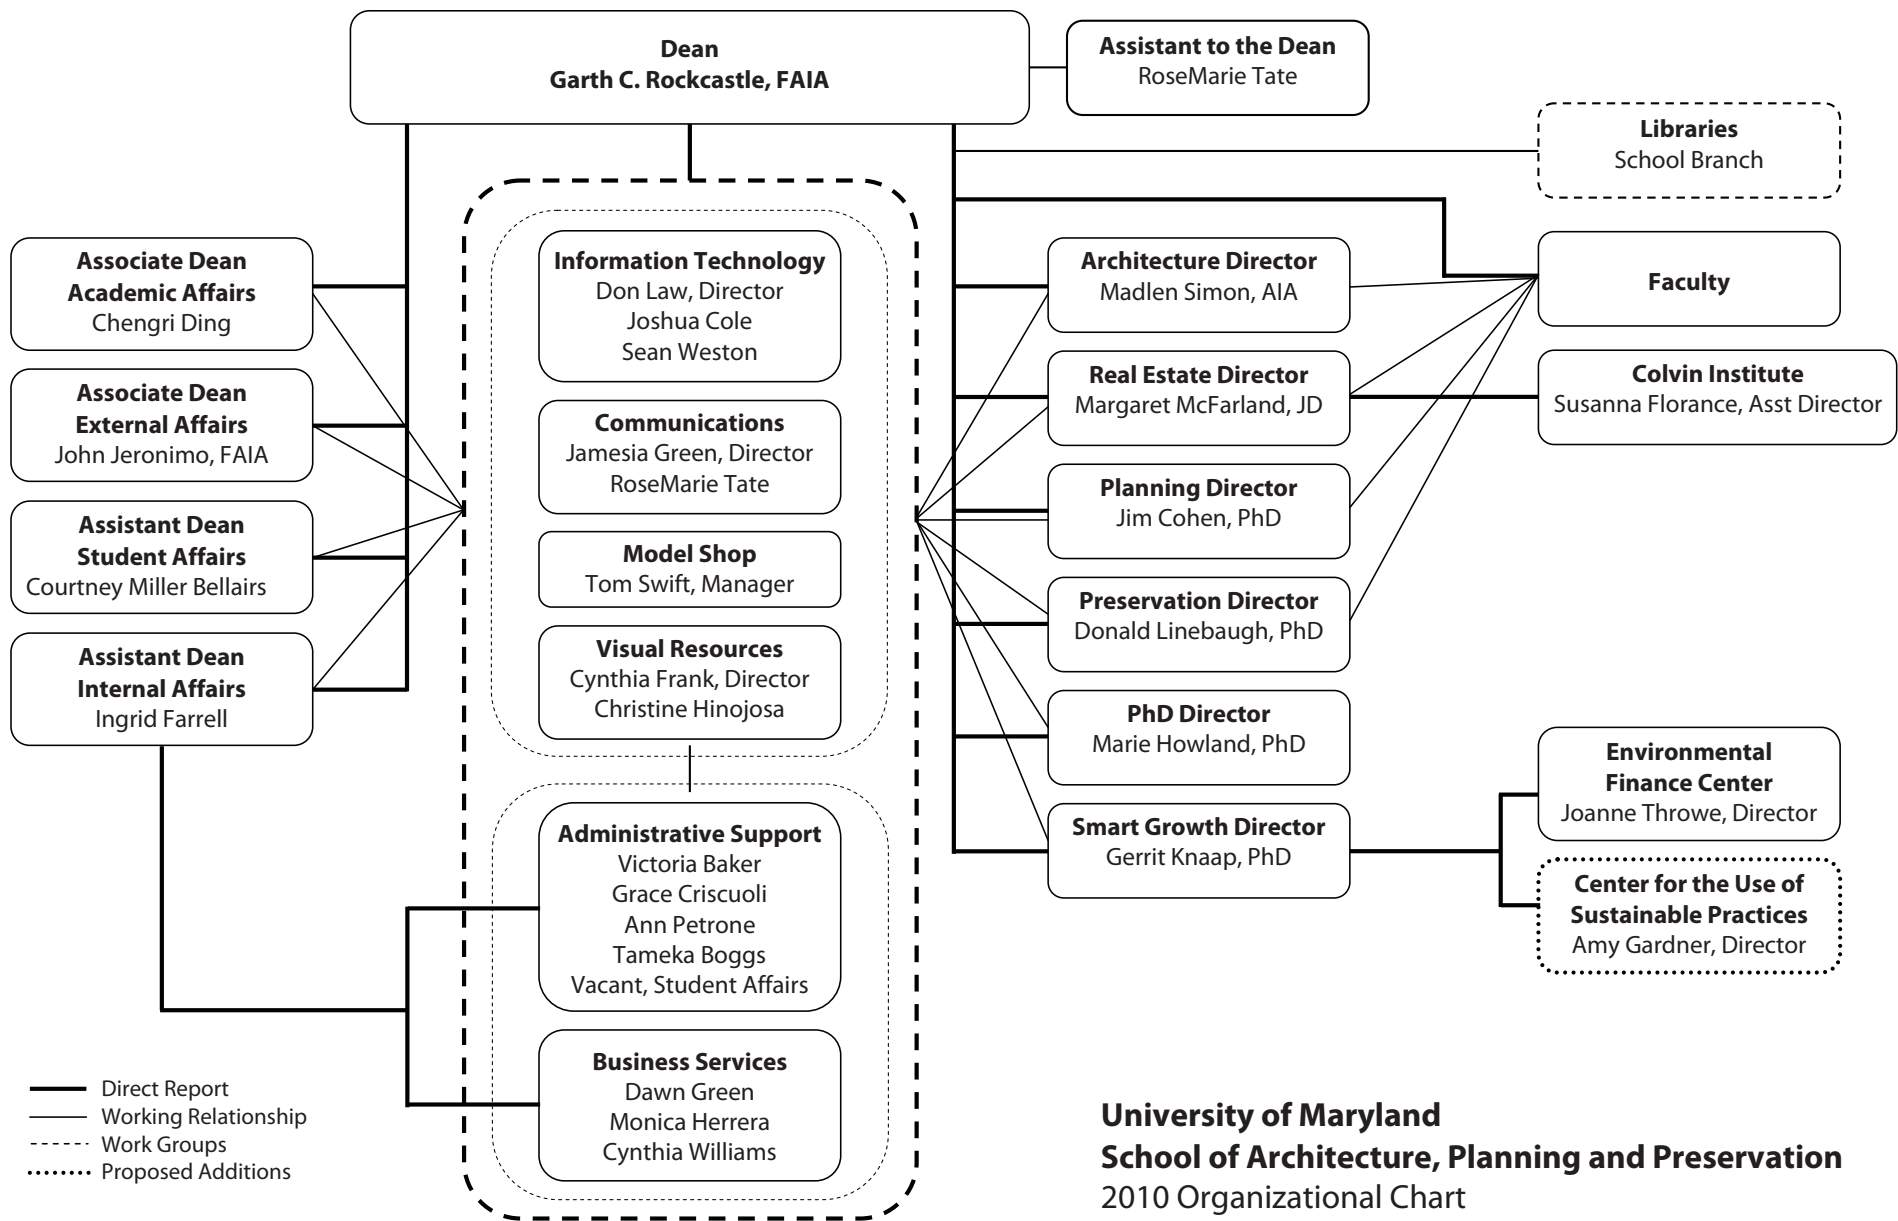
Dean
Garth C. Rockcastle, FAIA

Assistant to the Dean
RoseMarie Tate

Libraries
School Branch

Associate Dean
Academic Affairs
Chengri Ding

Associate Dean
External Affairs
John Jeronimo, FAIA

Assistant Dean
Student Affairs
Courtney Miller Bellairs

Assistant Dean
Internal Affairs
Ingrid Farrell

Information Technology
Don Law, Director
Joshua Cole
Sean Weston

Communications
Jamesia Green, Director
RoseMarie Tate

Model Shop
Tom Swift, Manager

Visual Resources
Cynthia Frank, Director
Christine Hinojosa

Administrative Support
Victoria Baker
Grace Criscuoli
Ann Petrone
Tameka Boggs
Vacant, Student Affairs

Business Services
Dawn Green
Monica Herrera
Cynthia Williams

Architecture Director
Madlen Simon, AIA

Faculty

Real Estate Director
Margaret McFarland, JD

Colvin Institute
Susanna Florance, Asst Director

Planning Director
Jim Cohen, PhD

Preservation Director
Donald Linebaugh, PhD

PhD Director
Marie Howland, PhD

Smart Growth Director
Gerrit Knaap, PhD

Environmental Finance Center
Joanne Throwe, Director

Center for the Use of Sustainable Practices
Amy Gardner, Director

Direct Report
Working Relationship
Work Groups
Proposed Additions

University of Maryland
School of Architecture, Planning and Preservation
2010 Organizational Chart